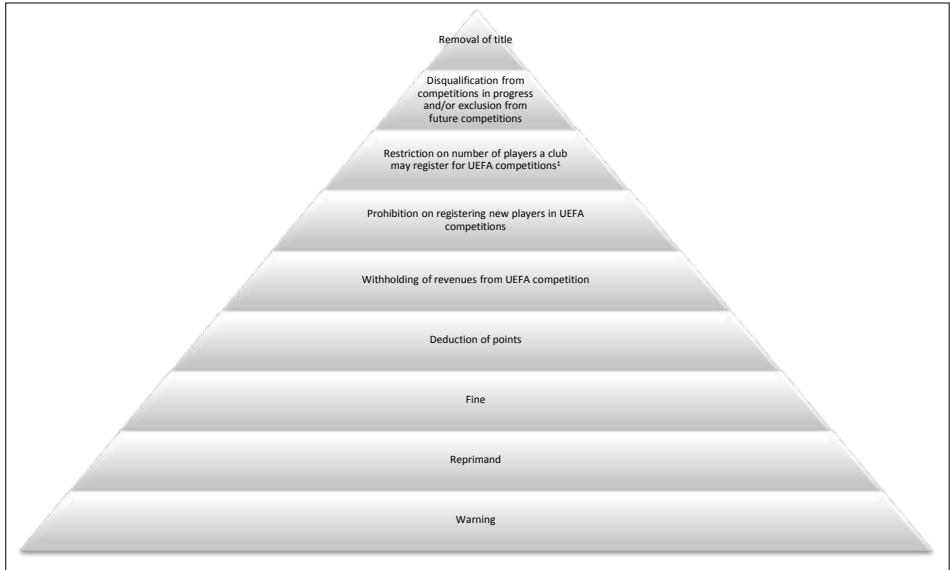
Removal of title

Disqualification from competitions in progress and/or exclusion from future competitions

Restriction on number of players a club may register for UEFA competitions¹

Prohibition on registering new players in UEFA competitions

Withholding of revenues from UEFA competition

Deduction of points

Fine

Reprimand

Warning